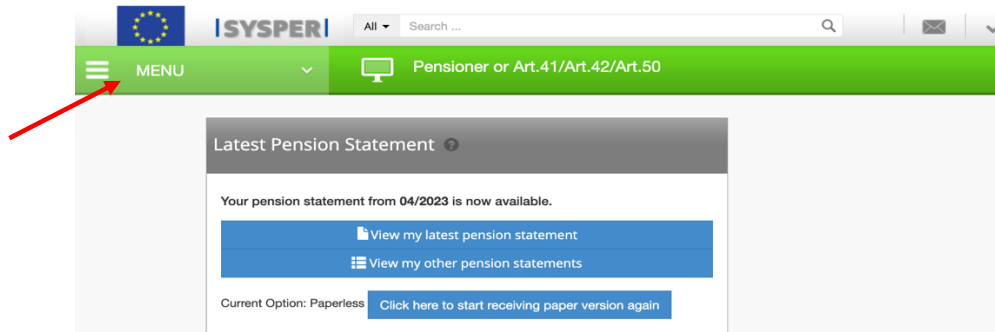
|SYSPER|

All ▾ Search ...

MENU

Pensioner or Art.41/Art.42/Art.50

Latest Pension Statement

Your pension statement from 04/2023 is now available.

View my latest pension statement

View my other pension statements

Current Option: Paperless

Click here to start receiving paper version again